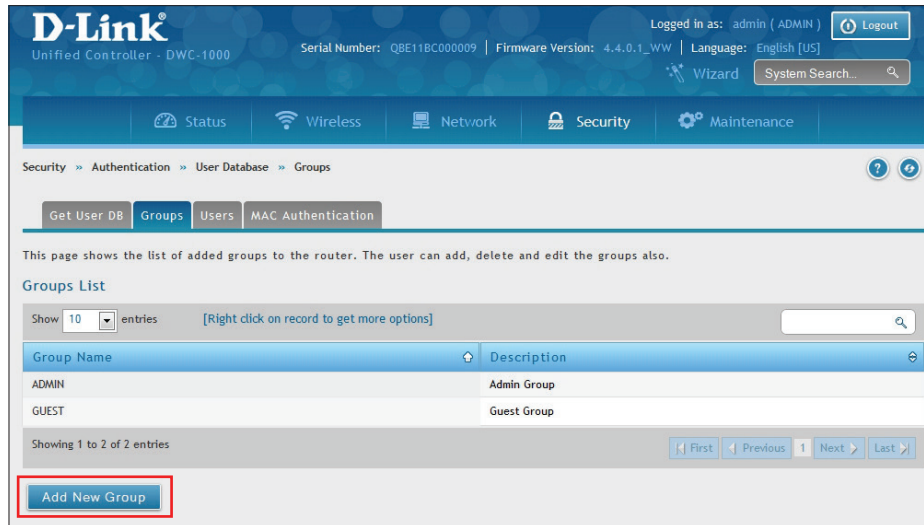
D-Link
Unified Controller - DWC-1000

Logged in as: admin ( ADMIN ) Logout

Serial Number: QBE11BC000009 | Firmware Version: 4.4.0.1_WW | Language: English [US]

Wizard System Search...

Status Wireless Network Security Maintenance

Security » Authentication » User Database » Groups

Get User DB Groups Users MAC Authentication

This page shows the list of added groups to the router. The user can add, delete and edit the groups also.

Groups List

Show 10 entries [Right click on record to get more options]

| Group Name | Description |
|---|---|
| ADMIN | Admin Group |
| GUEST | Guest Group |

Showing 1 to 2 of 2 entries

First Previous 1 Next Last

Add New Group